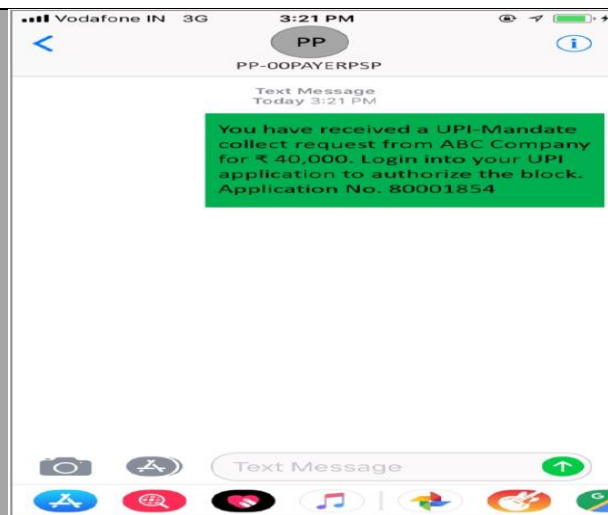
Vodafone IN 3G 3:21 PM

PP
PP-00PAYERPSP

Text Message
Today 3:21 PM

You have received a UPI-Mandate collect request from ABC Company for ₹ 40,000. Login into your UPI application to authorize the block. Application No. 80001854

Text Message